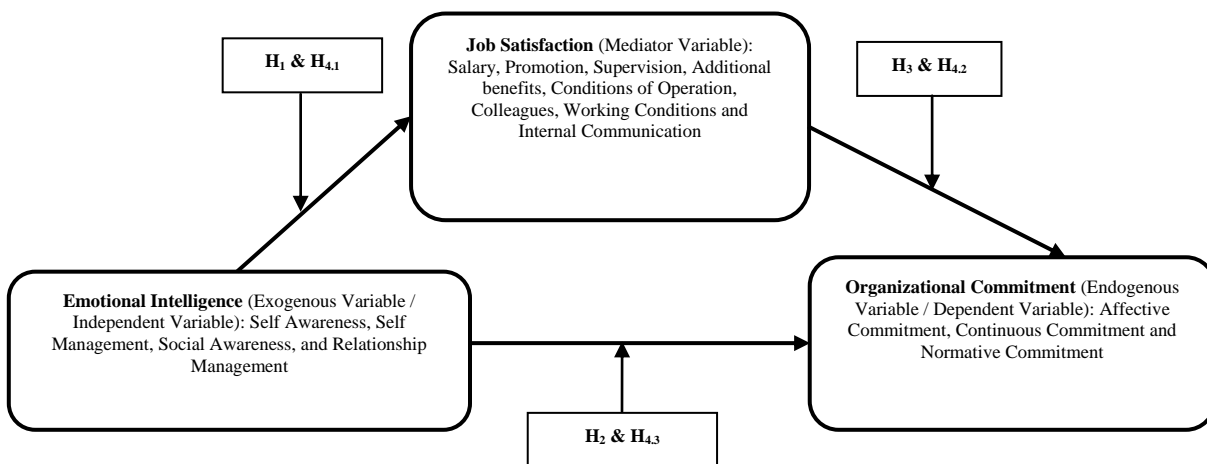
$H_1$ & $H_{4.1}$

**Job Satisfaction** (Mediator Variable): Salary, Promotion, Supervision, Additional benefits, Conditions of Operation, Colleagues, Working Conditions and Internal Communication

$H_3$ & $H_{4.2}$

**Emotional Intelligence** (Exogenous Variable / Independent Variable): Self Awareness, Self Management, Social Awareness, and Relationship Management

**Organizational Commitment** (Endogenous Variable / Dependent Variable): Affective Commitment, Continuous Commitment and Normative Commitment

$H_2$ & $H_{4.3}$